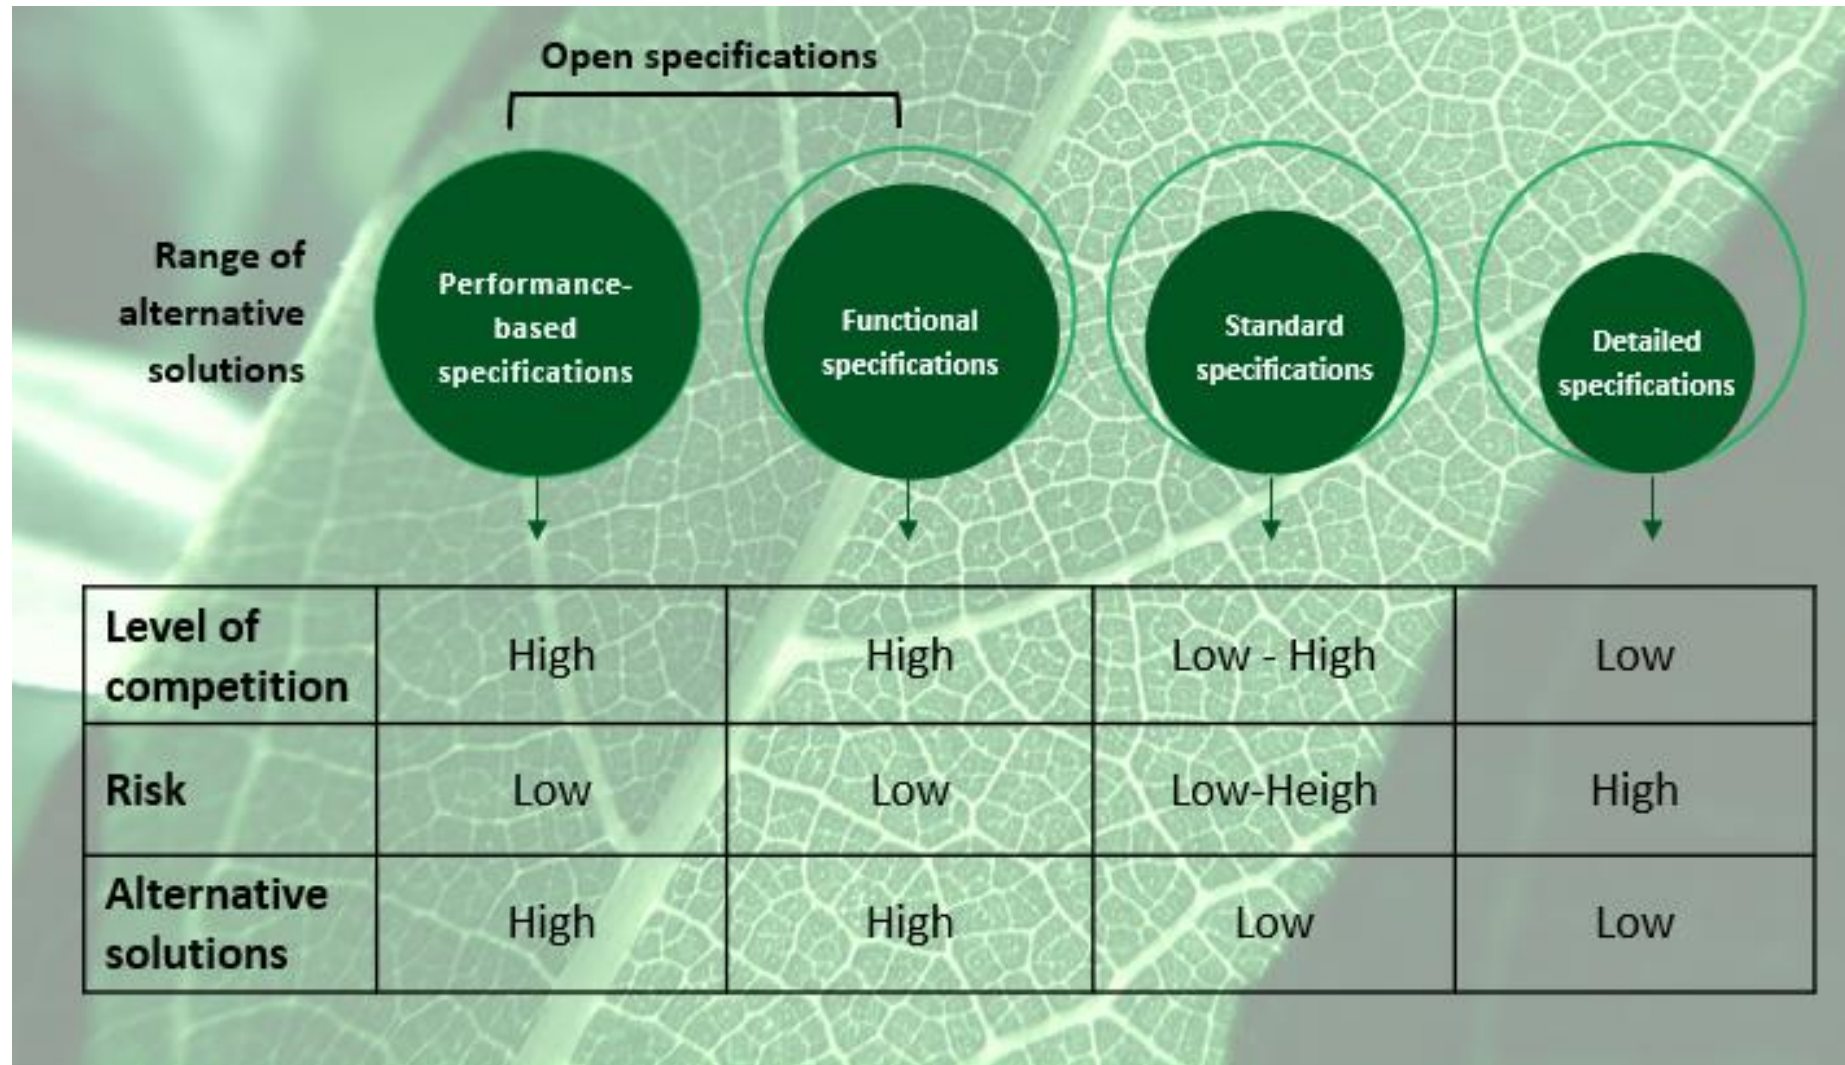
Open specifications

Range of alternative solutions

Performance-based specifications

Functional specifications

Standard specifications

Detailed specifications

| Level of competition | High | High | Low - High | Low |
|---|---|---|---|---|
| Risk | Low | Low | Low-Heigh | High |
| Alternative solutions | High | High | Low | Low |